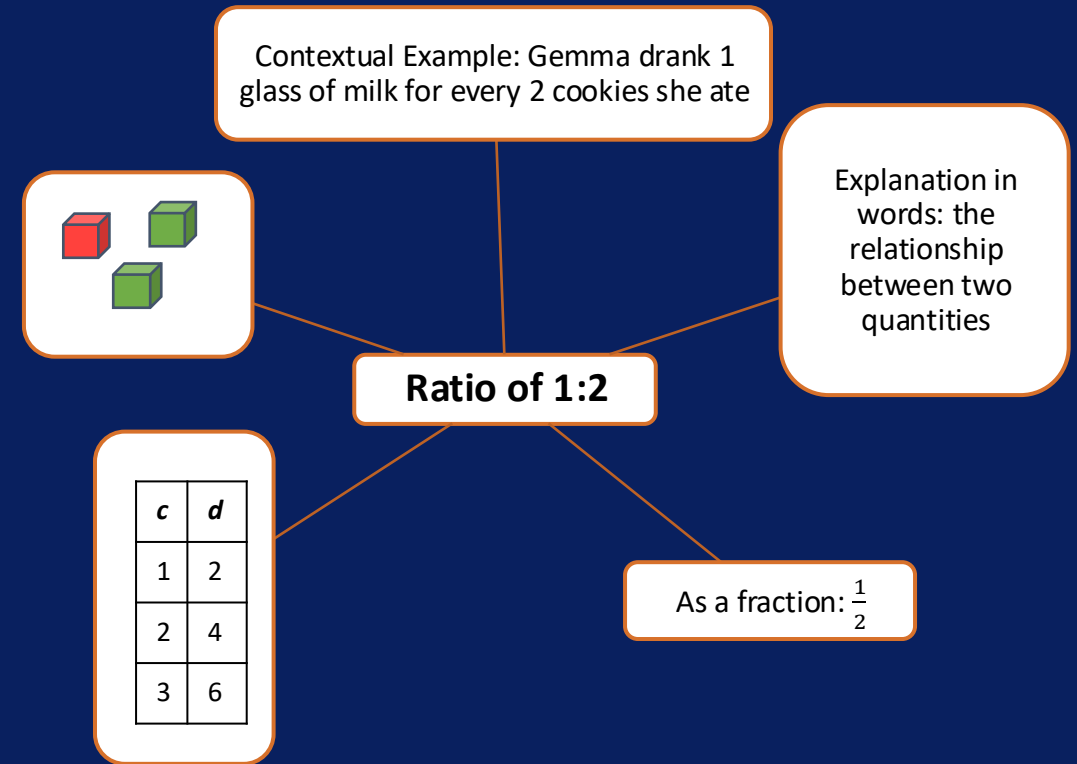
Contextual Example: Gemma drank 1 glass of milk for every 2 cookies she ate

Explanation in words: the relationship between two quantities

Ratio of 1:2

| *c* | *d* |
|---|---|
| 1 | 2 |
| 2 | 4 |
| 3 | 6 |

As a fraction: $\frac{1}{2}$